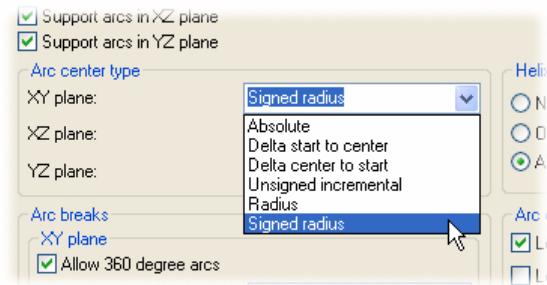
Support arcs in XZ plane
Support arcs in YZ plane

Arc center type
XY plane: Signed radius
XZ plane:
YZ plane:

Absolute
Delta start to center
Delta center to start
Unsigned incremental
Radius
Signed radius

Heli
N
O
A

Arc breaks
XY plane
Allow 360 degree arcs

Arc
L
L